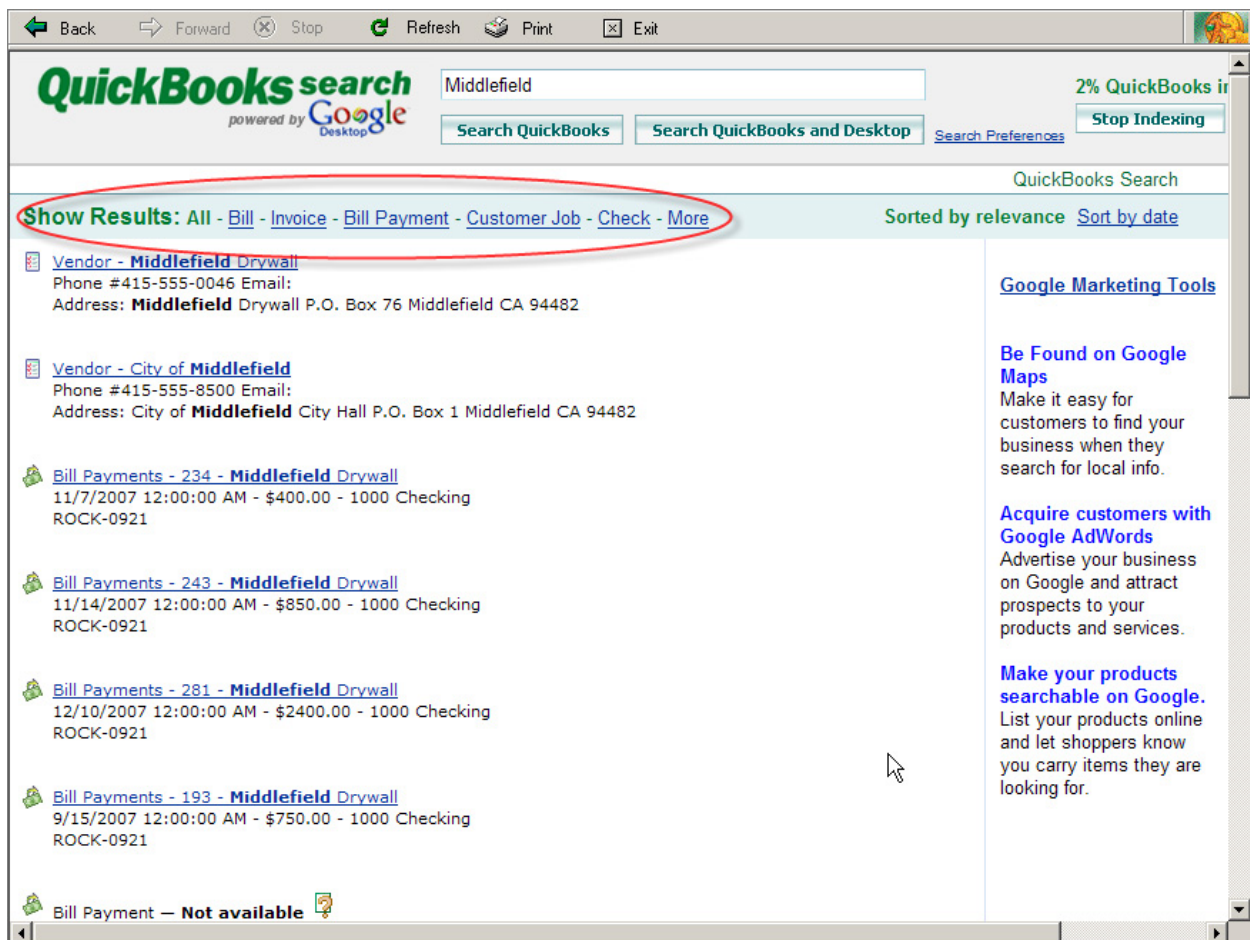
Back Forward Stop Refresh Print Exit

QuickBooks search
powered by Google Desktop

Middlefield

Search QuickBooks Search QuickBooks and Desktop Search Preferences

2% QuickBooks i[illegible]

Stop Indexing

QuickBooks Search

Show Results: All - Bill - Invoice - Bill Payment - Customer Job - Check - More

Sorted by relevance Sort by date

Vendor - Middlefield Drywall
Phone #415-555-0046 Email:
Address: Middlefield Drywall P.O. Box 76 Middlefield CA 94482

Vendor - City of Middlefield
Phone #415-555-8500 Email:
Address: City of Middlefield City Hall P.O. Box 1 Middlefield CA 94482

Bill Payments - 234 - Middlefield Drywall
11/7/2007 12:00:00 AM - $400.00 - 1000 Checking
ROCK-0921

Bill Payments - 243 - Middlefield Drywall
11/14/2007 12:00:00 AM - $850.00 - 1000 Checking
ROCK-0921

Bill Payments - 281 - Middlefield Drywall
12/10/2007 12:00:00 AM - $2400.00 - 1000 Checking
ROCK-0921

Bill Payments - 193 - Middlefield Drywall
9/15/2007 12:00:00 AM - $750.00 - 1000 Checking
ROCK-0921

Bill Payment — Not available

Google Marketing Tools

Be Found on Google Maps
Make it easy for customers to find your business when they search for local info.

Acquire customers with Google AdWords
Advertise your business on Google and attract prospects to your products and services.

Make your products searchable on Google.
List your products online and let shoppers know you carry items they are looking for.